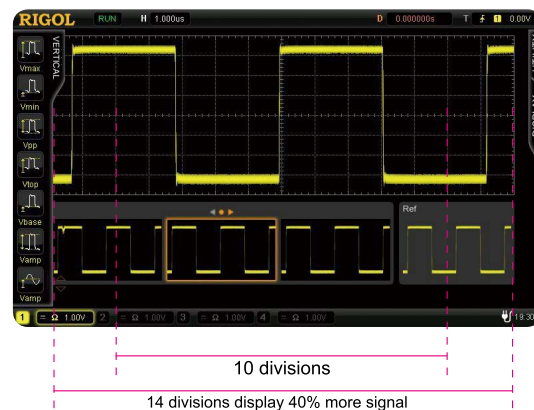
RIGOL RUN H 1.000us D 0.000000s T 1 0.00V

VERTICAL

Vmax

Vmin

Vpp

Vtop

Vbase

Vamp

Vamp

Ref

1 = Ω 1.00V 2 = Ω 1.00V 3 = Ω 1.00V 4 = Ω 1.00V

19:30

10 divisions

14 divisions display 40% more signal